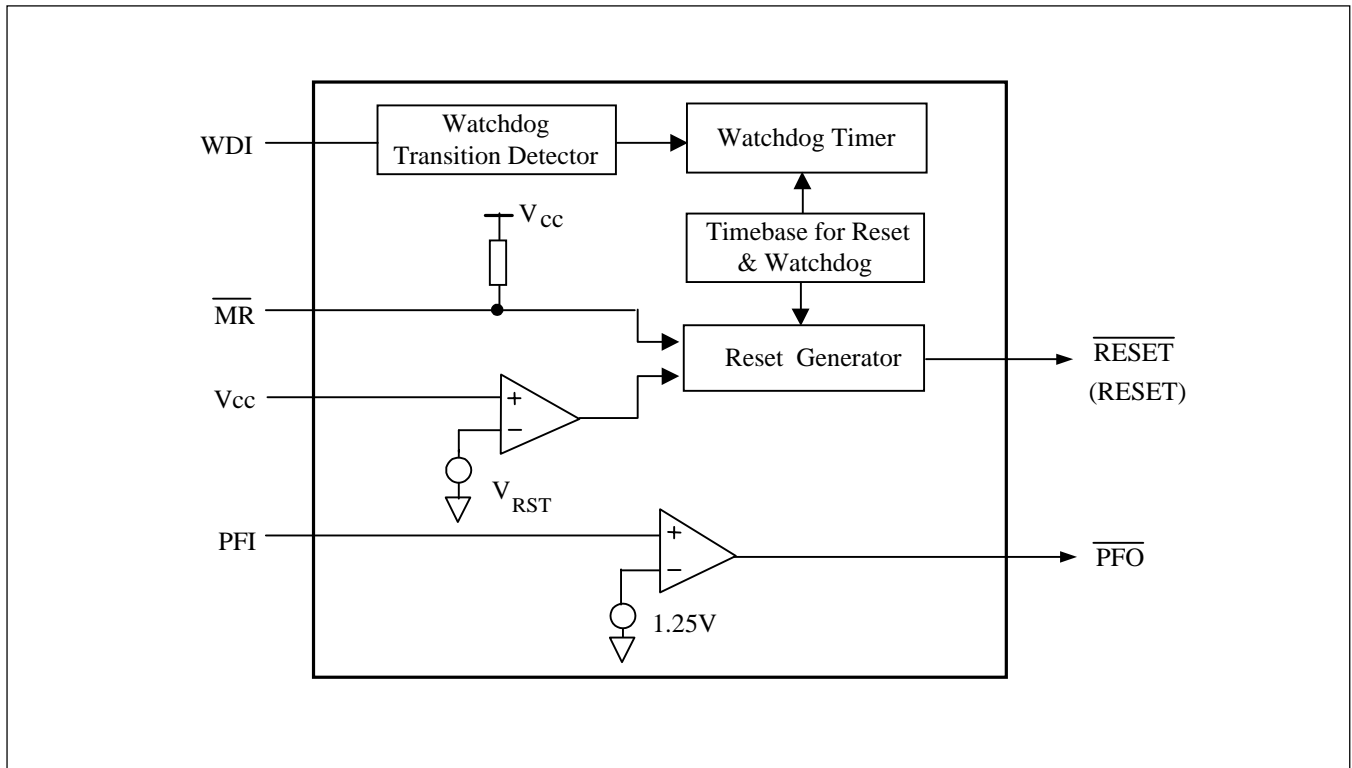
WDI

Watchdog Transition Detector

Watchdog Timer

$V_{cc}$

Timebase for Reset & Watchdog

$\overline{MR}$

Reset Generator

$\overline{RESET}$ (RESET)

Vcc

+

−

$V_{RST}$

PFI

+

−

$\overline{PFO}$

1.25V